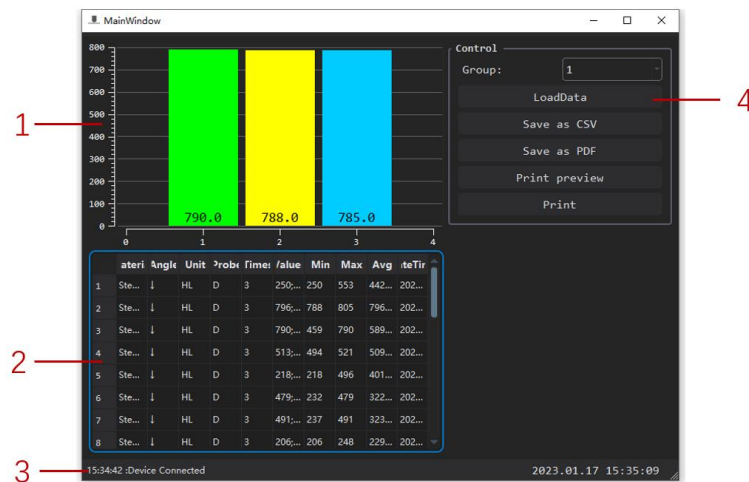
MainWindow

800
700
600
500
400
300
200
100
0

790.0
788.0
785.0

0 1 2 3 4

Control
Group: 1
LoadData
Save as CSV
Save as PDF
Print preview
Print

1
2
3
4

| | ateri | Angle | Unit | Probe | Timer | Value | Min | Max | Avg | ateTir |
|---|---|---|---|---|---|---|---|---|---|---|
| 1 | Ste... | ↓ | HL | D | 3 | 250;... | 250 | 553 | 442... | 202... |
| 2 | Ste... | ↓ | HL | D | 3 | 796;... | 788 | 805 | 796... | 202... |
| 3 | Ste... | ↓ | HL | D | 3 | 790;... | 459 | 790 | 589... | 202... |
| 4 | Ste... | ↓ | HL | D | 3 | 513;... | 494 | 521 | 509... | 202... |
| 5 | Ste... | ↓ | HL | D | 3 | 218;... | 218 | 496 | 401... | 202... |
| 6 | Ste... | ↓ | HL | D | 3 | 479;... | 232 | 479 | 322... | 202... |
| 7 | Ste... | ↓ | HL | D | 3 | 491;... | 237 | 491 | 323... | 202... |
| 8 | Ste... | ↓ | HL | D | 3 | 206;... | 206 | 248 | 229... | 202... |

15:34:42 :Device Connected
2023.01.17 15:35:09